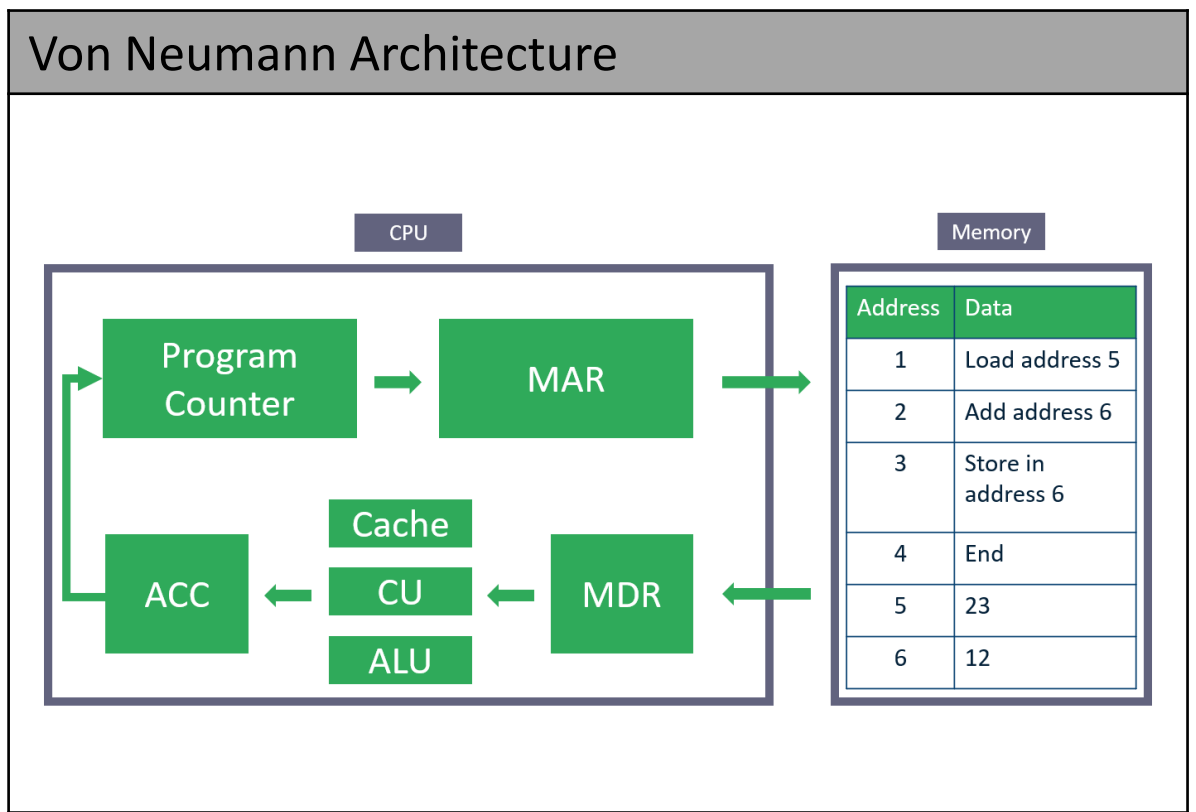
Von Neumann Architecture

CPU

Program Counter

MAR

Cache

CU

ALU

ACC

MDR

Memory

| Address | Data |
|---|---|
| 1 | Load address 5 |
| 2 | Add address 6 |
| 3 | Store in address 6 |
| 4 | End |
| 5 | 23 |
| 6 | 12 |